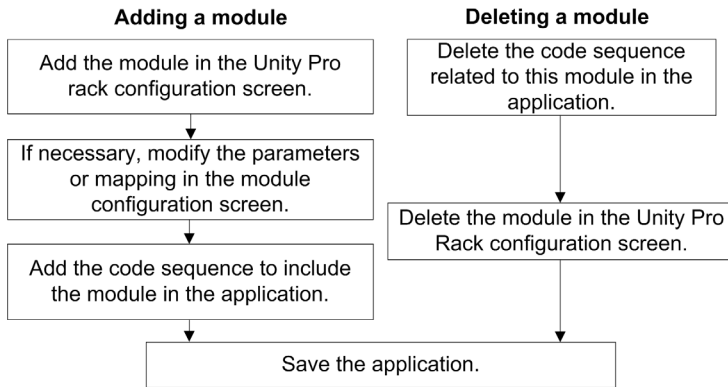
Adding a module

Add the module in the Unity Pro rack configuration screen.

If necessary, modify the parameters or mapping in the module configuration screen.

Add the code sequence to include the module in the application.

Deleting a module

Delete the code sequence related to this module in the application.

Delete the module in the Unity Pro Rack configuration screen.

Save the application.